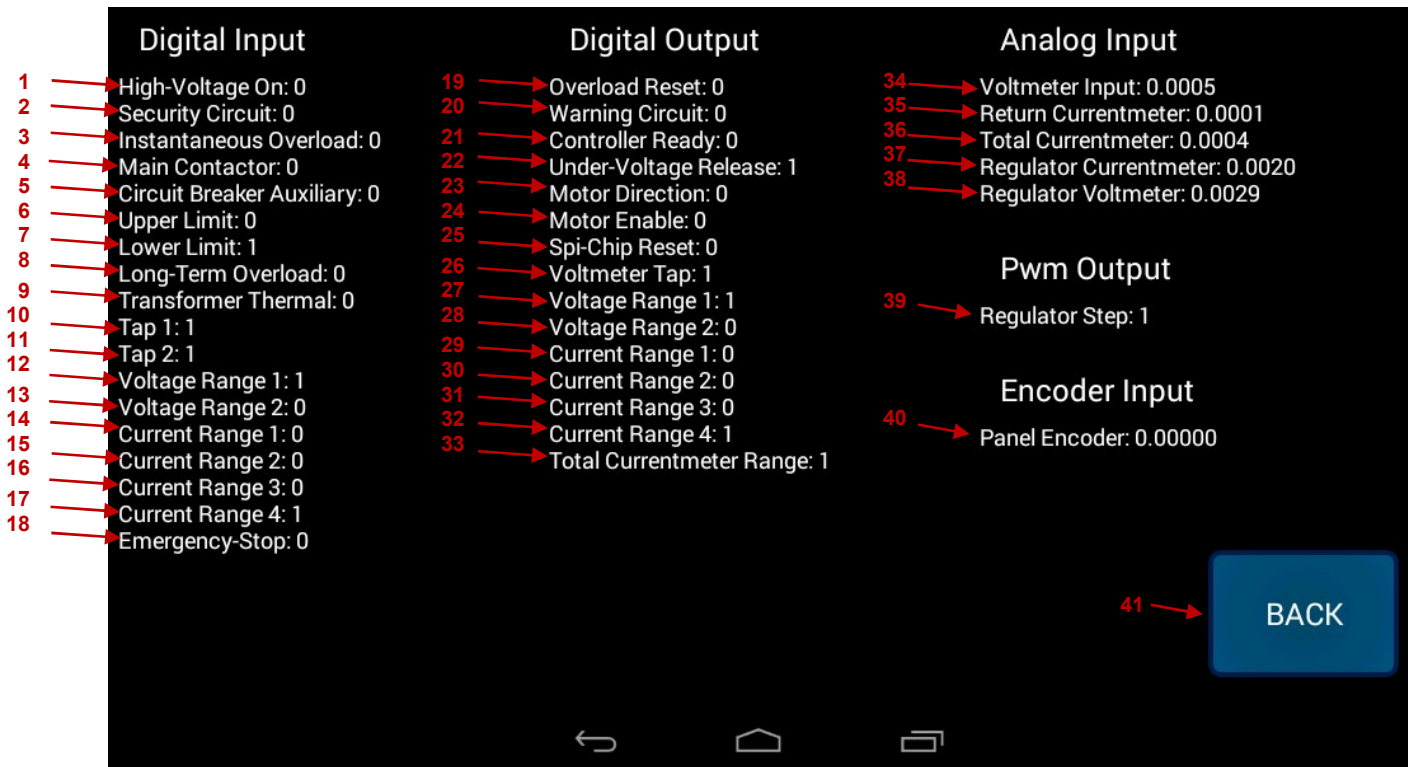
Digital Input

1 High-Voltage On: 0
2 Security Circuit: 0
3 Instantaneous Overload: 0
4 Main Contactor: 0
5 Circuit Breaker Auxiliary: 0
6 Upper Limit: 0
7 Lower Limit: 1
8 Long-Term Overload: 0
9 Transformer Thermal: 0
10 Tap 1: 1
11 Tap 2: 1
12 Voltage Range 1: 1
13 Voltage Range 2: 0
14 Current Range 1: 0
15 Current Range 2: 0
16 Current Range 3: 0
17 Current Range 4: 1
18 Emergency-Stop: 0

Digital Output

19 Overload Reset: 0
20 Warning Circuit: 0
21 Controller Ready: 0
22 Under-Voltage Release: 1
23 Motor Direction: 0
24 Motor Enable: 0
25 Spi-Chip Reset: 0
26 Voltmeter Tap: 1
27 Voltage Range 1: 1
28 Voltage Range 2: 0
29 Current Range 1: 0
30 Current Range 2: 0
31 Current Range 3: 0
32 Current Range 4: 1
33 Total Currentmeter Range: 1

Analog Input

34 Voltmeter Input: 0.0005
35 Return Currentmeter: 0.0001
36 Total Currentmeter: 0.0004
37 Regulator Currentmeter: 0.0020
38 Regulator Voltmeter: 0.0029

Pwm Output

39 Regulator Step: 1

Encoder Input

40 Panel Encoder: 0.00000

41 BACK